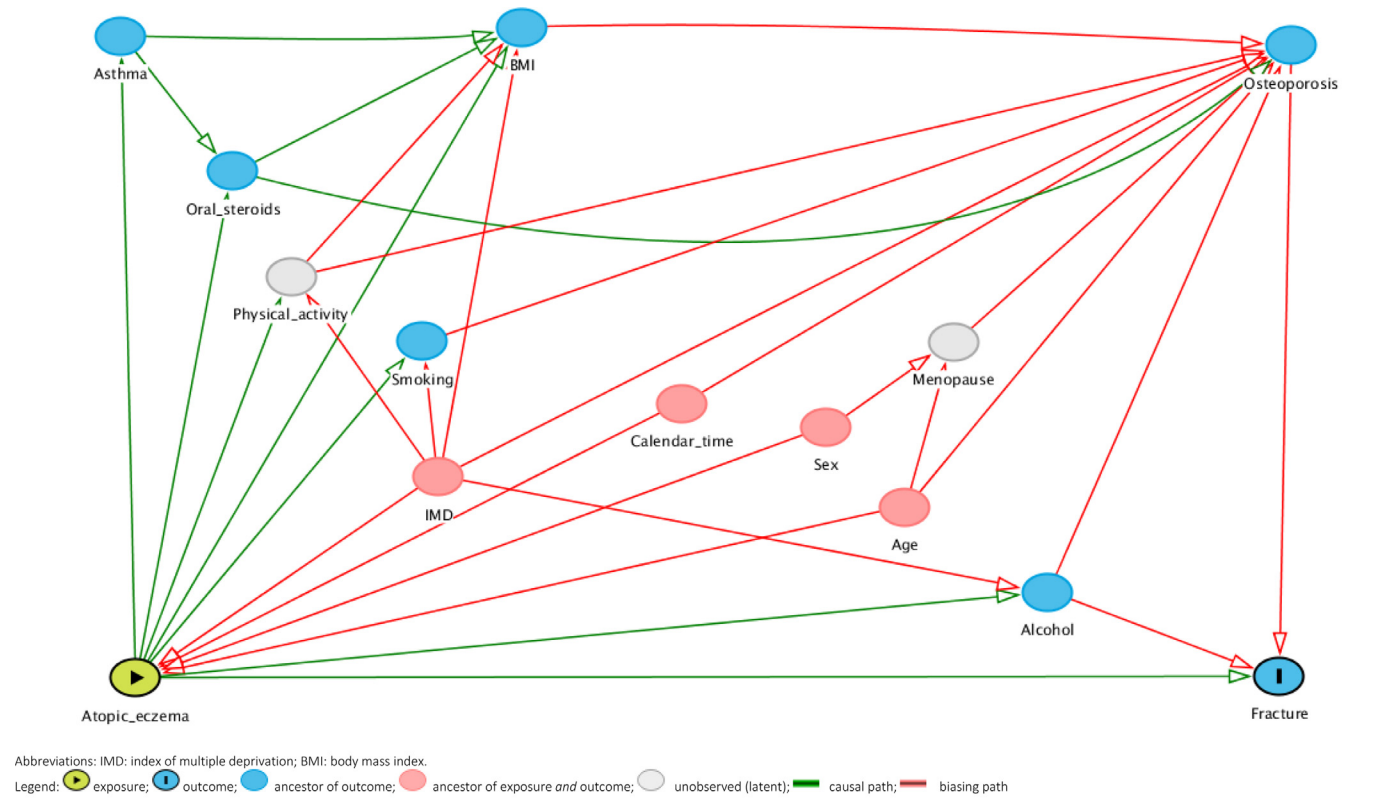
Asthma

BMI

Osteoporosis

Oral_steroids

Physical_activity

Smoking

Menopause

Calendar_time

Sex

IMD

Age

Alcohol

Atopic_eczema

Fracture

Abbreviations: IMD: index of multiple deprivation; BMI: body mass index.

Legend: exposure; outcome; ancestor of outcome; ancestor of exposure *and* outcome; unobserved (latent); causal path; biasing path